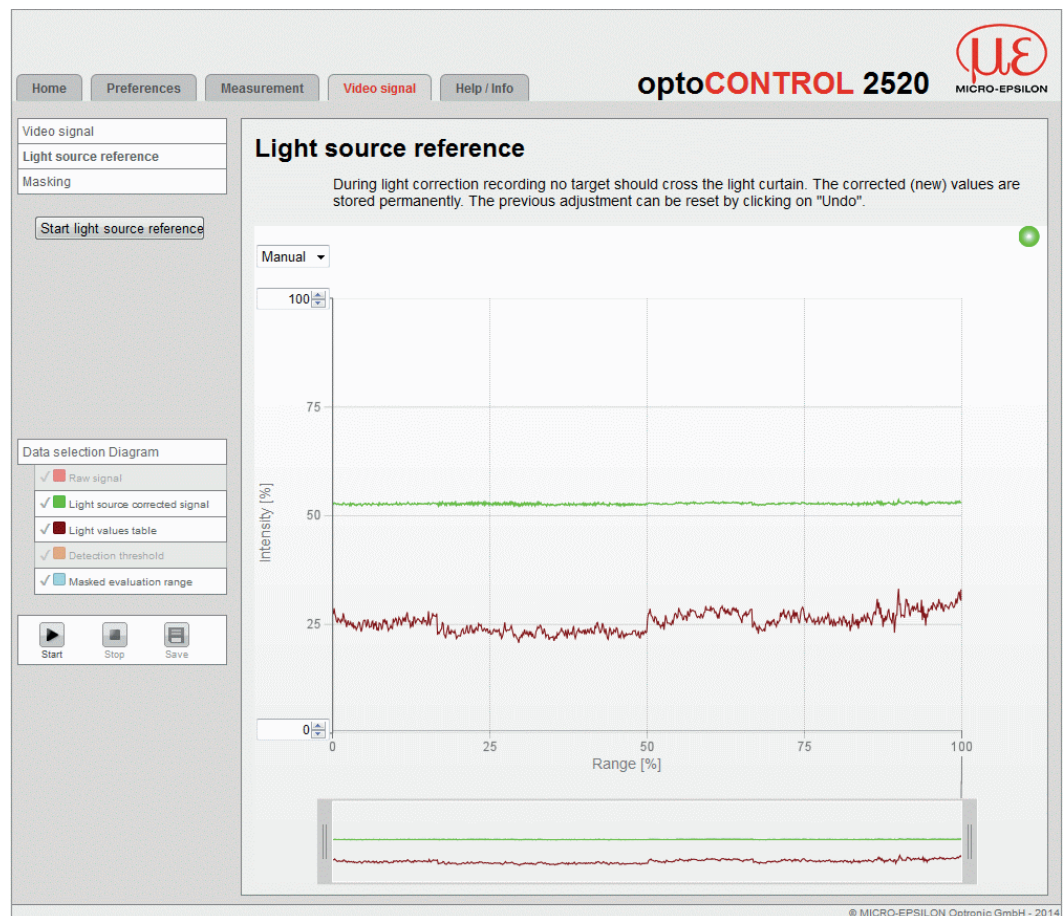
Home | Preferences | Measurement | Video signal | Help / Info

optoCONTROL 2520

MICRO-EPSILON

Video signal
Light source reference
Masking

Start light source reference

Light source reference

During light correction recording no target should cross the light curtain. The corrected (new) values are stored permanently. The previous adjustment can be reset by clicking on "Undo".

Manual

100
75
50
25
0

Intensity [%]

0
25
50
75
100

Range [%]

Data selection Diagram
Raw signal
Light source corrected signal
Light values table
Detection threshold
Masked evaluation range

Start
Stop
Save

© MICRO-EPSILON Optronic GmbH - 2014